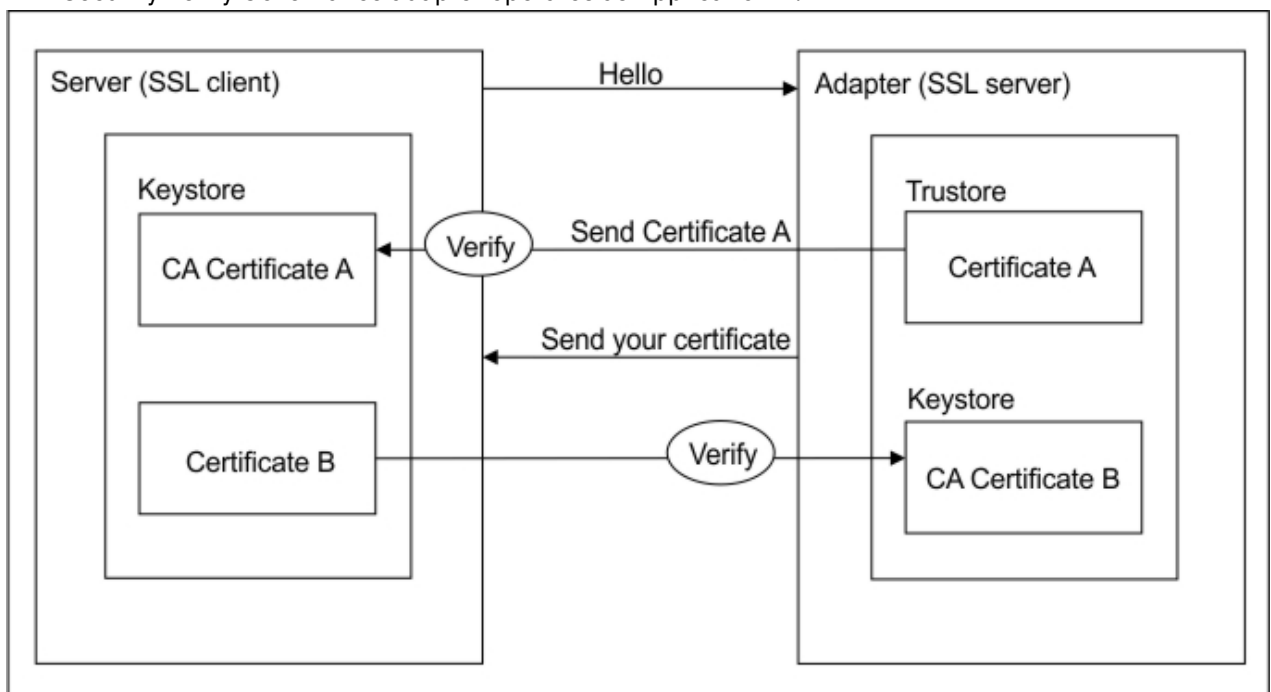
Server (SSL client)

Hello

Adapter (SSL server)

Keystore

CA Certificate A

Verify

Send Certificate A

Trustore

Certificate A

Send your certificate

Certificate B

Verify

Keystore

CA Certificate B